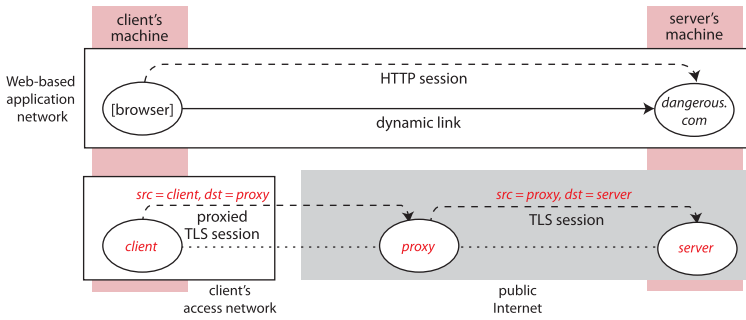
client's machine

server's machine

Web-based application network

HTTP session

[browser]

dangerous.com

dynamic link

src = client, dst = proxy

src = proxy, dst = server

proxied TLS session

TLS session

client

proxy

server

client's access network

public Internet